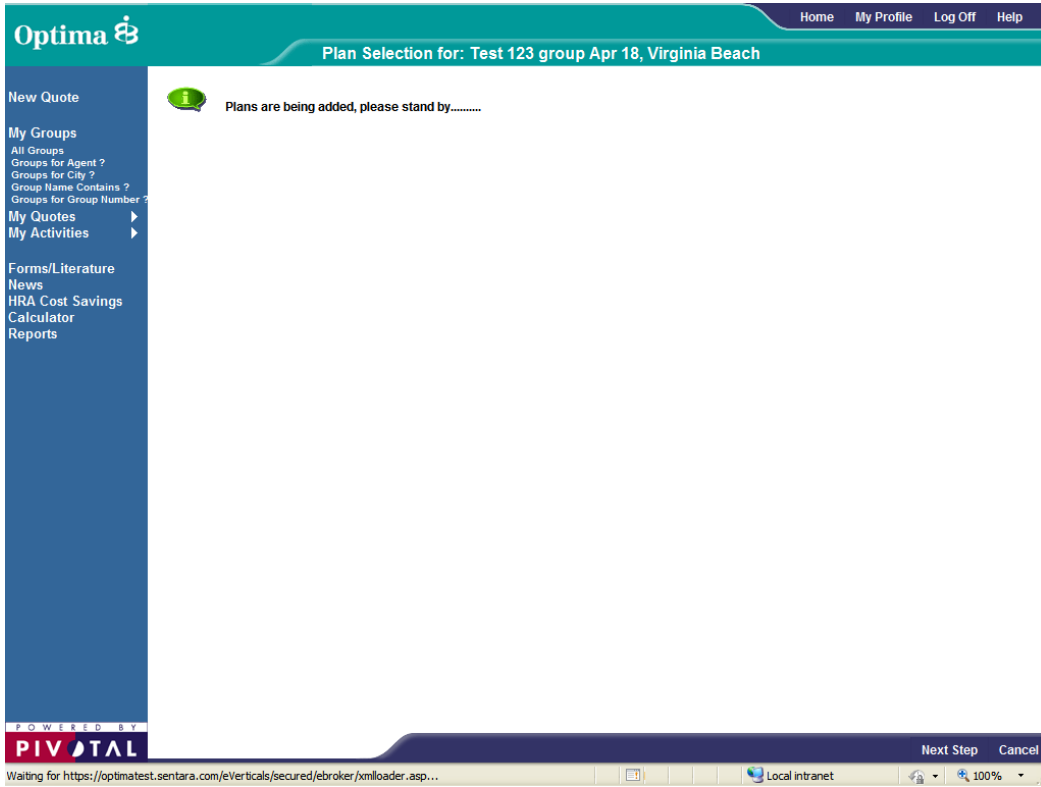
Optima

Home My Profile Log Off Help

Plan Selection for: Test 123 group Apr 18, Virginia Beach

New Quote

My Groups
All Groups
Groups for Agent ?
Groups for City ?
Group Name Contains ?
Groups for Group Number ?
My Quotes
My Activities

Forms/Literature
News
HRA Cost Savings
Calculator
Reports

Plans are being added, please stand by..........

POWERED BY
PIVOTAL

Next Step Cancel

Waiting for https://optimatest.sentara.com/eVerticals/secured/ebroker/xmlloader.asp...

Local intranet

100%